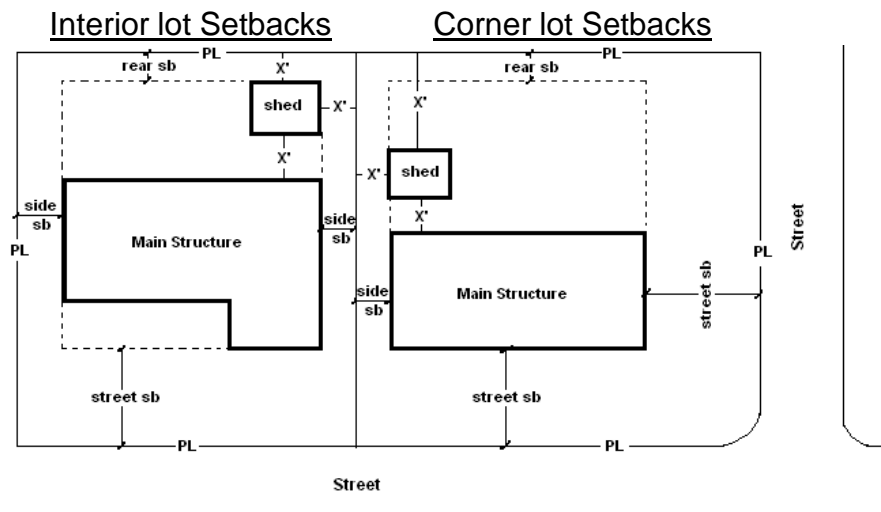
Interior lot Setbacks

Corner lot Setbacks

PL
rear sb
X'
shed
X'
X'
side sb
PL
Main Structure
side sb
street sb
PL

PL
rear sb
X'
X'
shed
X'
side sb
Main Structure
street sb
PL
Street
street sb
PL

Street